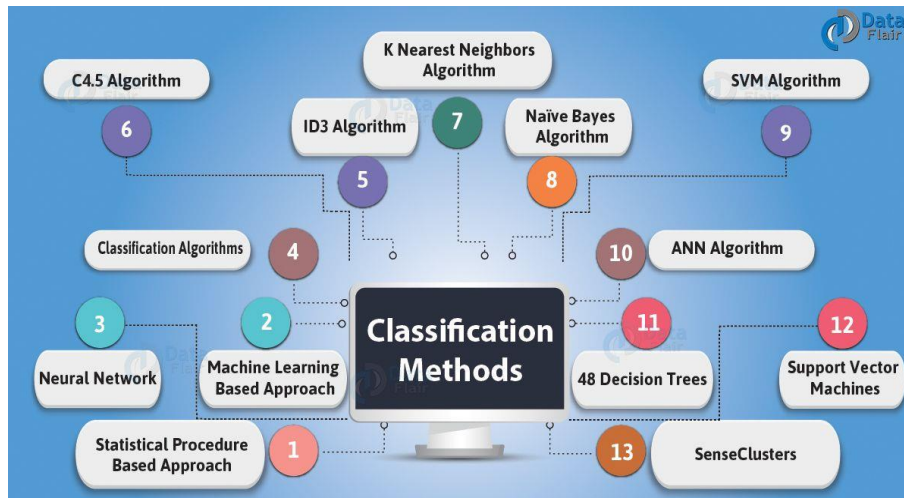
Data Flair

K Nearest Neighbors Algorithm

7

C4.5 Algorithm

6

SVM Algorithm

9

ID3 Algorithm

5

Naïve Bayes Algorithm

8

Classification Algorithms

4

10

ANN Algorithm

3

2

Classification Methods

11

12

Neural Network

Machine Learning Based Approach

48 Decision Trees

Support Vector Machines

Statistical Procedure Based Approach

1

13

SenseClusters